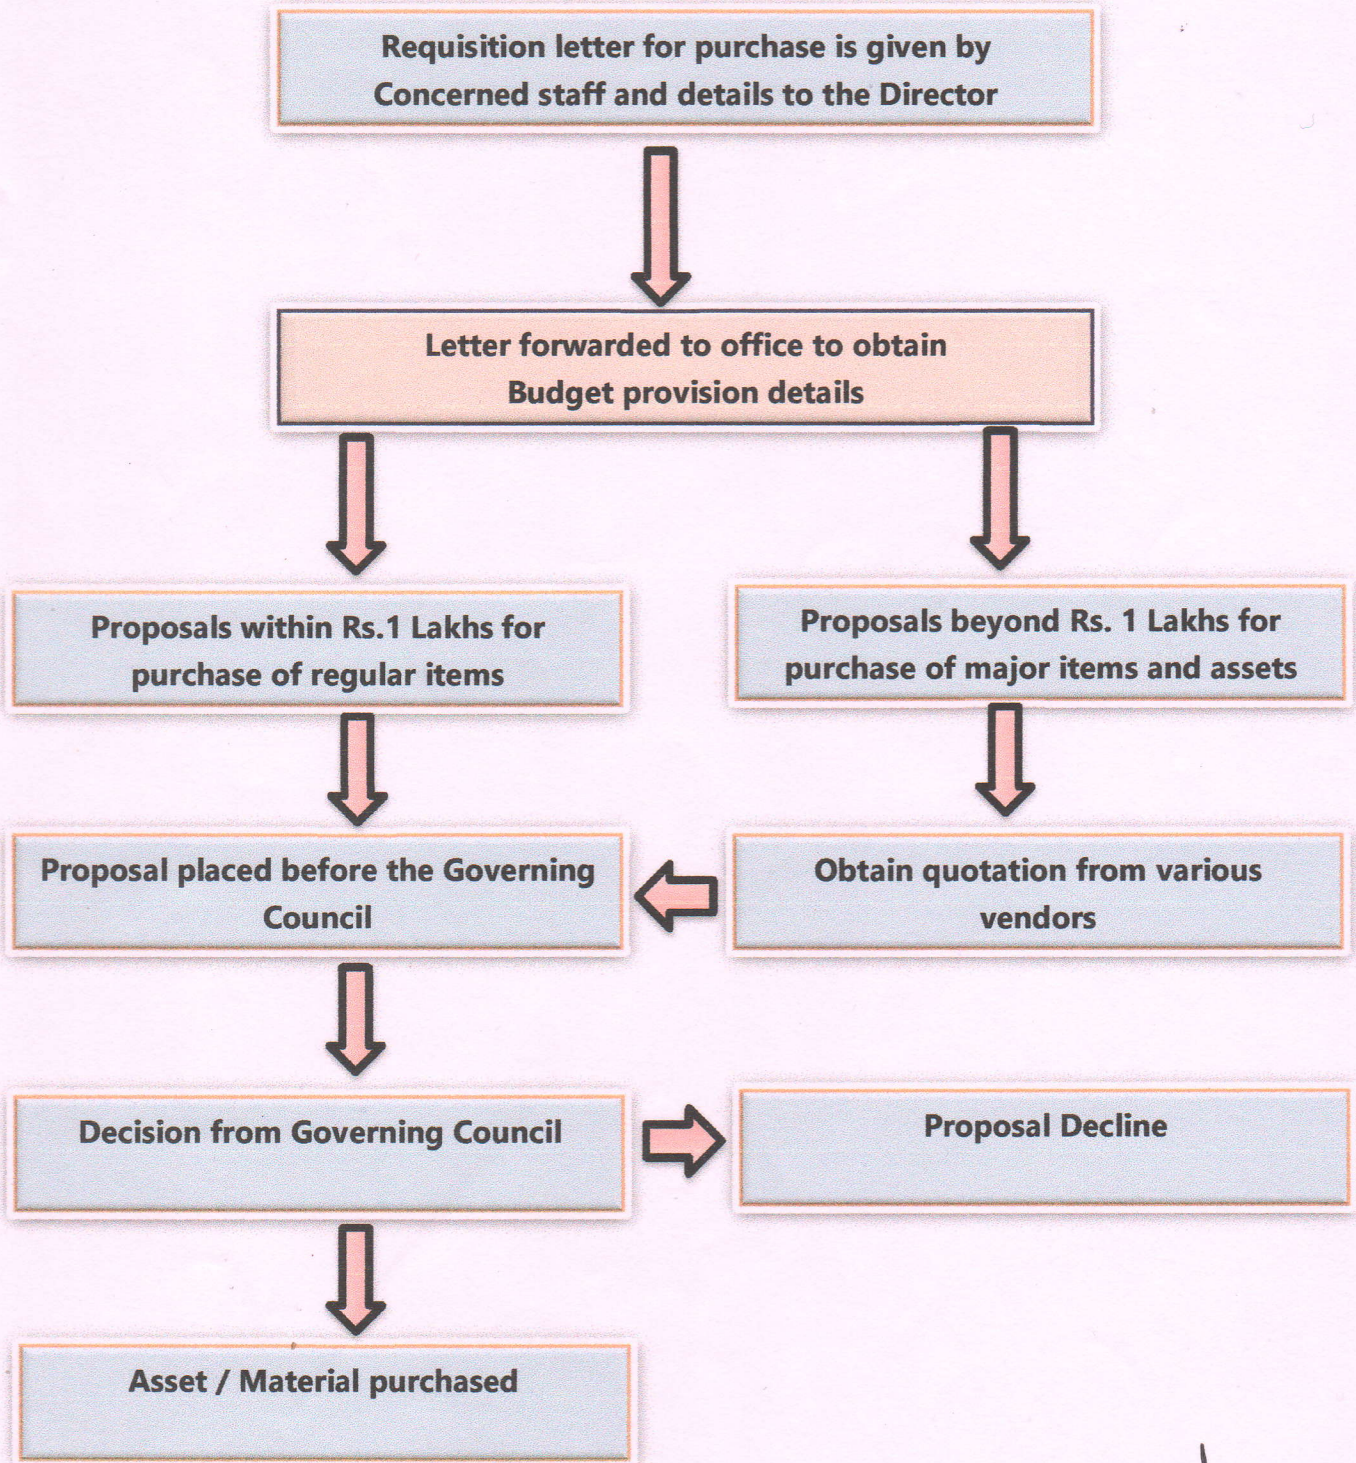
Requisition letter for purchase is given by Concerned staff and details to the Director

Letter forwarded to office to obtain Budget provision details

Proposals within Rs.1 Lakhs for purchase of regular items

Proposals beyond Rs. 1 Lakhs for purchase of major items and assets

Proposal placed before the Governing Council

Obtain quotation from various vendors

Decision from Governing Council

Proposal Decline

Asset / Material purchased